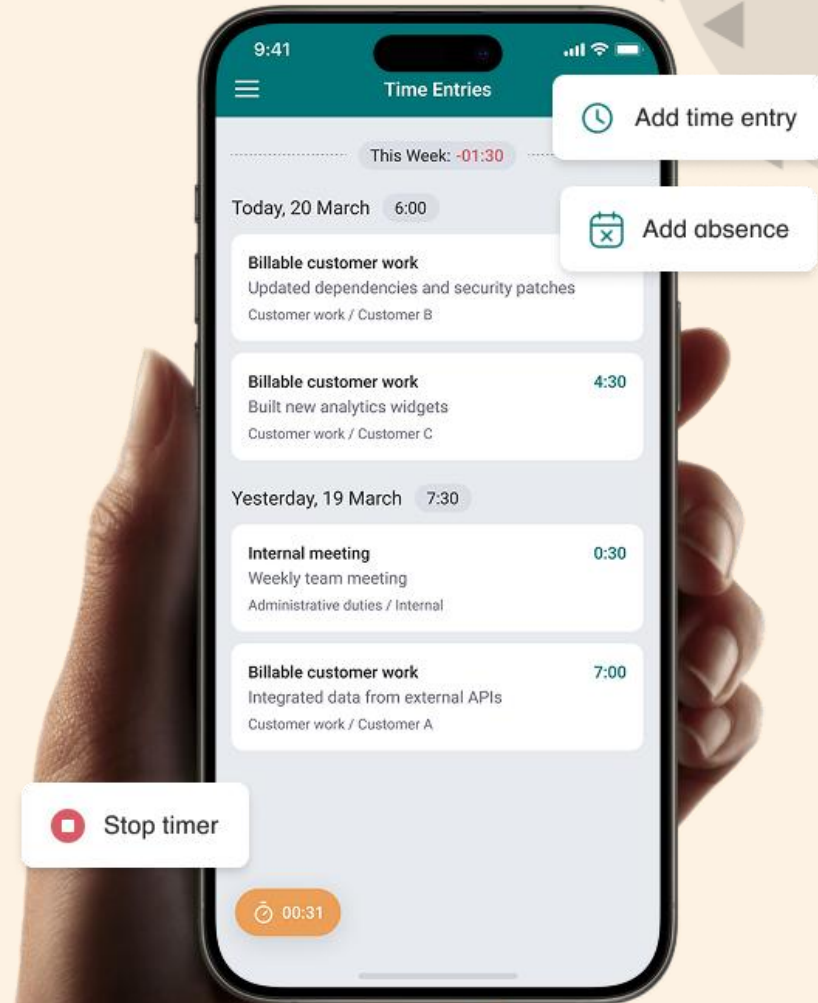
9:41

Time Entries

Add time entry

This Week: -01:30

Add absence

Today, 20 March 6:00

Billable customer work
Updated dependencies and security patches
Customer work / Customer B

Billable customer work 4:30
Built new analytics widgets
Customer work / Customer C

Yesterday, 19 March 7:30

Internal meeting 0:30
Weekly team meeting
Administrative duties / Internal

Billable customer work 7:00
Integrated data from external APIs
Customer work / Customer A

Stop timer

00:31